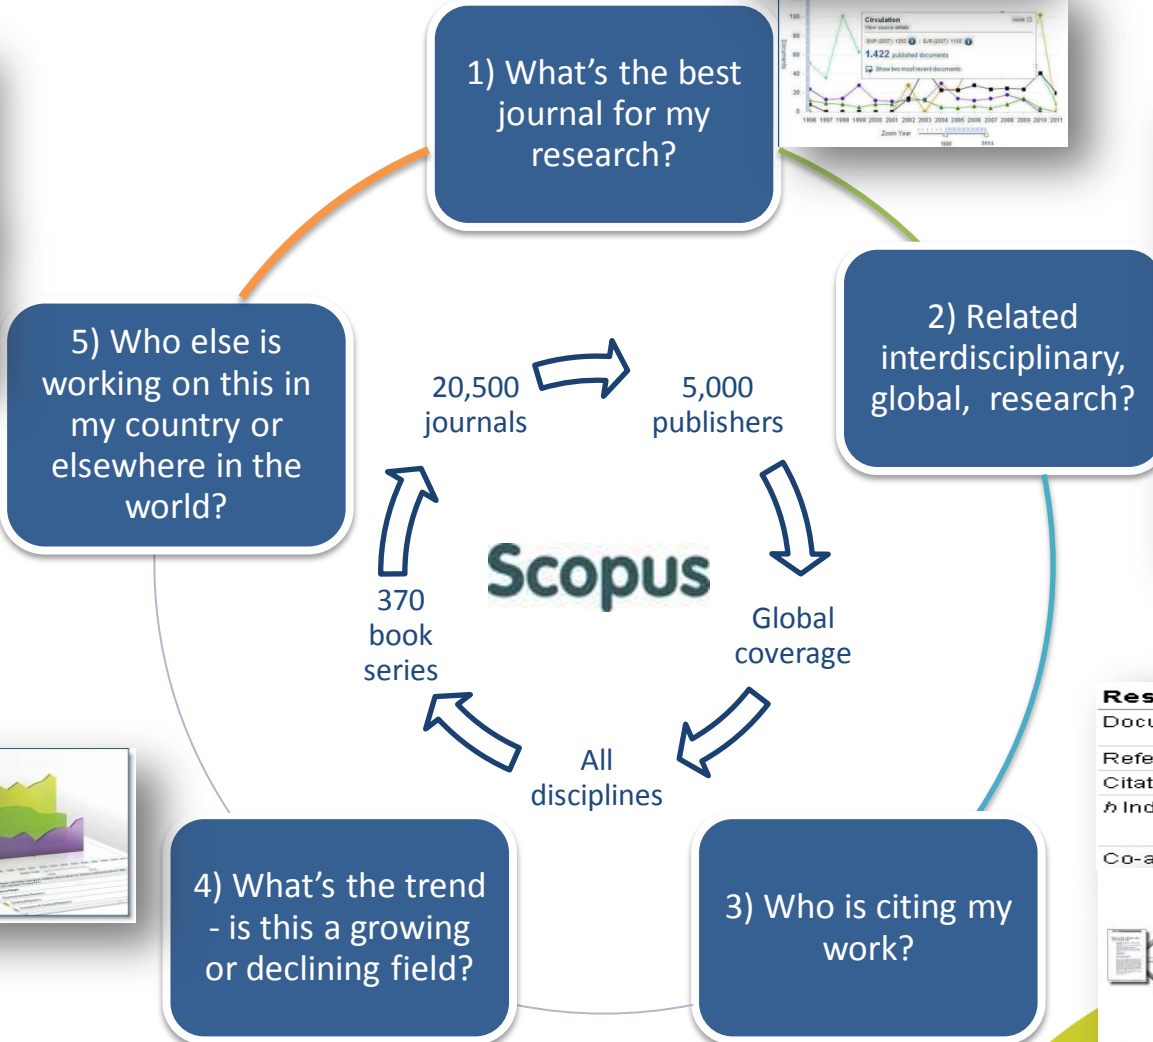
1) What's the best journal for my research?

Circulation

1.422

2) Related interdisciplinary, global, research?

5) Who else is working on this in my country or elsewhere in the world?

20,500 journals

5,000 publishers

Scopus

Global coverage

All disciplines

370 book series

4) What's the trend - is this a growing or declining field?

3) Who is citing my work?

Res
Docu
Refe
Citat
h Ind
Co-a